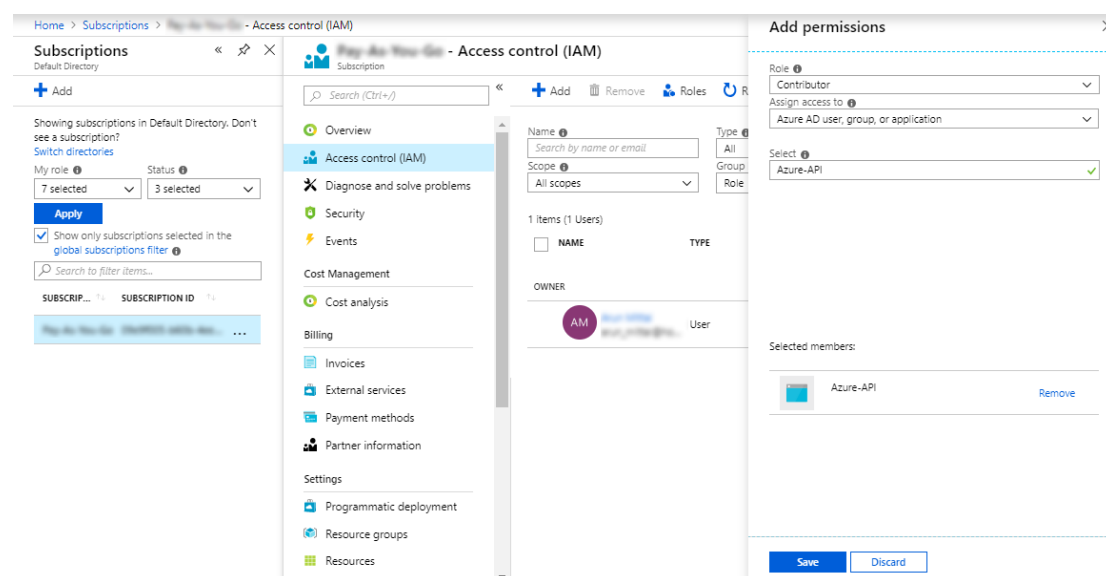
Home > Subscriptions > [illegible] - Access control (IAM)

Subscriptions
Default Directory

+ Add

Showing subscriptions in Default Directory. Don't see a subscription?
Switch directories

My role
7 selected

Status
3 selected

Apply

Show only subscriptions selected in the global subscriptions filter

Search to filter items...

SUBSCRIP... SUBSCRIPTION ID

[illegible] ...

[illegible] - Access control (IAM)
Subscription

Search (Ctrl+/)

Overview
Access control (IAM)
Diagnose and solve problems
Security
Events

Cost Management
Cost analysis

Billing
Invoices
External services
Payment methods
Partner information

Settings
Programmatic deployment
Resource groups
Resources

+ Add Remove Roles R

Name
Search by name or email

Type
All

Scope
All scopes

Group
Role

1 items (1 Users)

NAME TYPE

OWNER

AM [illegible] User

Add permissions

Role
Contributor

Assign access to
Azure AD user, group, or application

Select
Azure-API

Selected members:

Azure-API Remove

Save Discard